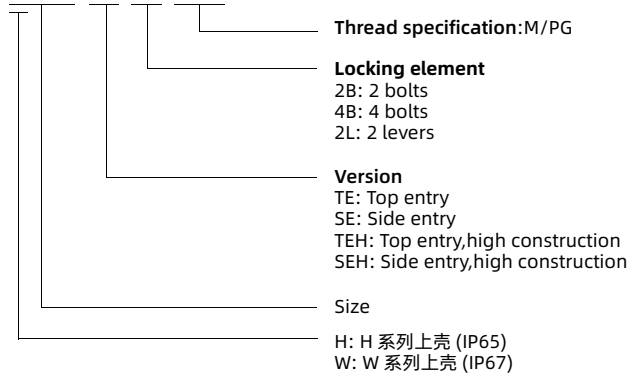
**Thread specification**:M/PG

**Locking element**
2B: 2 bolts
4B: 4 bolts
2L: 2 levers

**Version**
TE: Top entry
SE: Side entry
TEH: Top entry,high construction
SEH: Side entry,high construction

Size

H: H 系列上壳 (IP65)
W: W 系列上壳 (IP67)